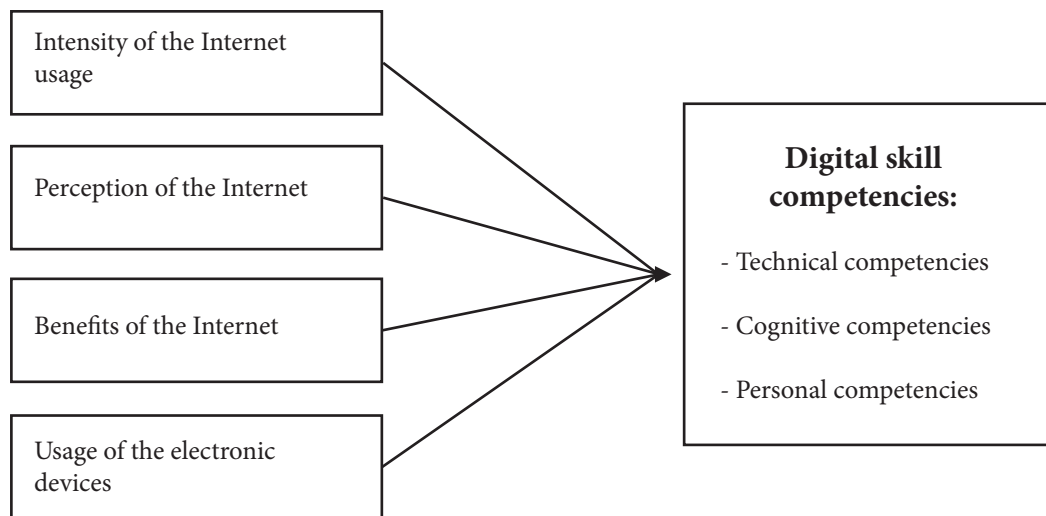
Intensity of the Internet usage

Perception of the Internet

Benefits of the Internet

Usage of the electronic devices

**Digital skill competencies:**

- Technical competencies

- Cognitive competencies

- Personal competencies